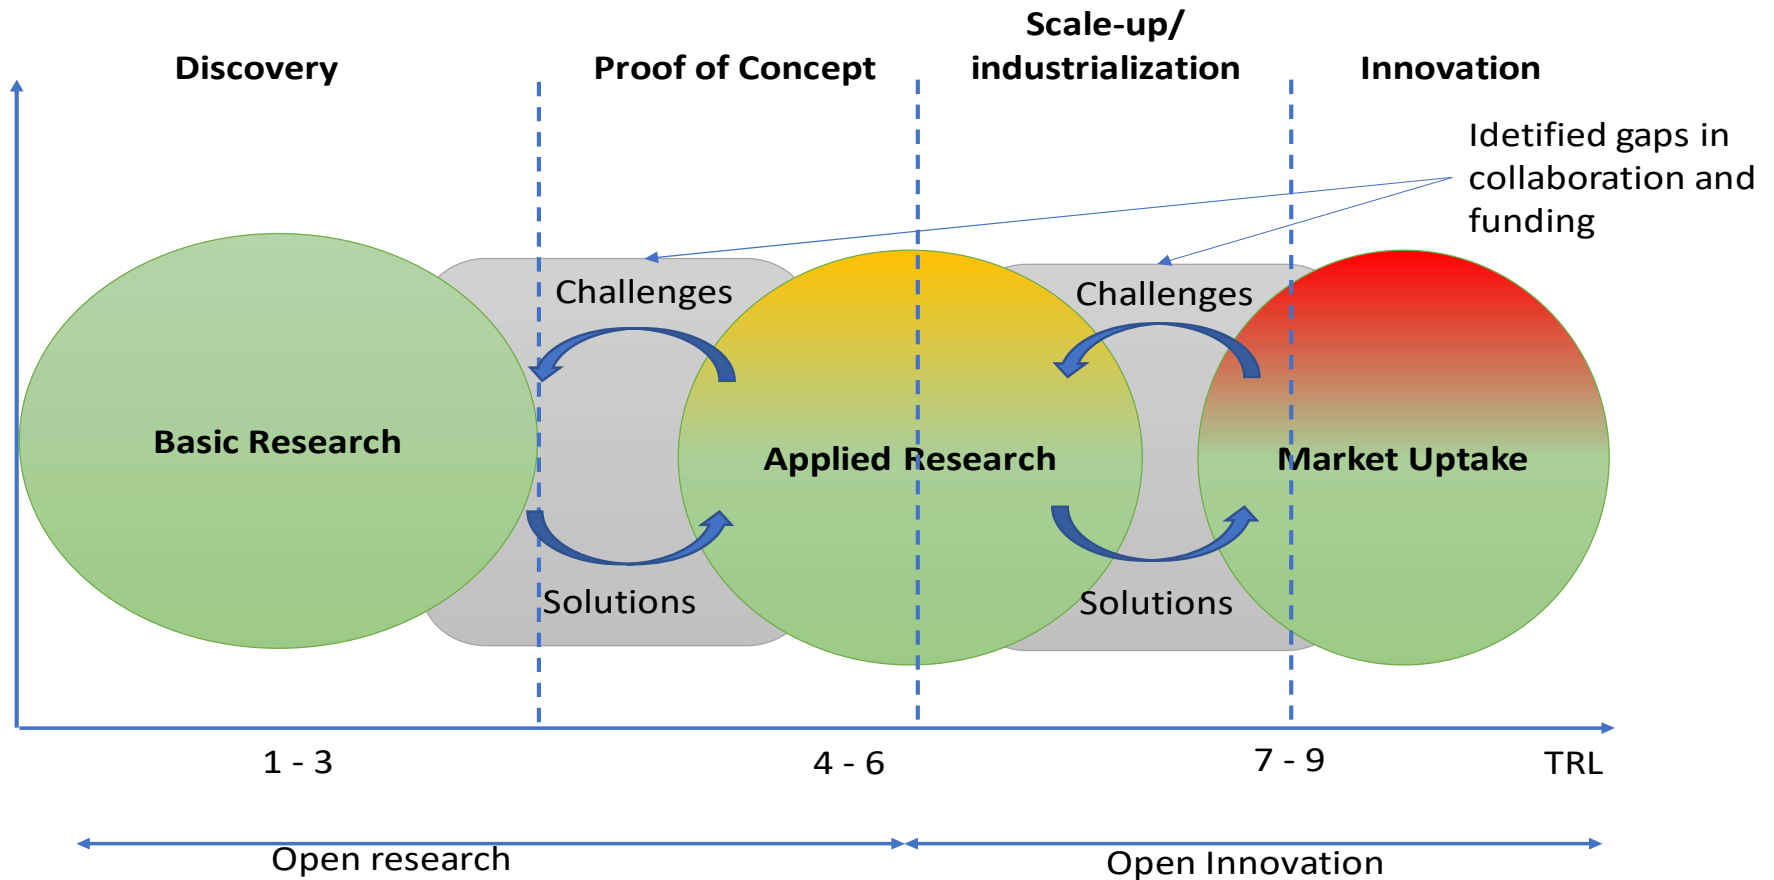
Discovery

Proof of Concept

Scale-up/ industrialization

Innovation

Idetified gaps in collaboration and funding

Challenges

Challenges

Basic Research

Applied Research

Market Uptake

Solutions

Solutions

1 - 3

4 - 6

7 - 9

TRL

Open research

Open Innovation